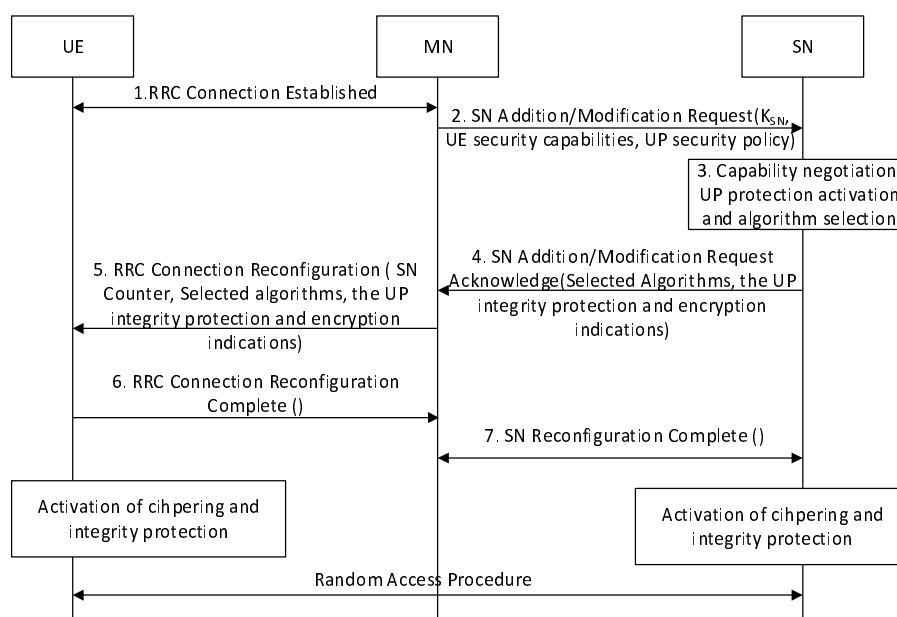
UE

MN

SN

1.RRC Connection Established

2. SN Addition/Modification Request($K_{SN}$, UE security capabilities, UP security policy)

3. Capability negotiatio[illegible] UP protection activatio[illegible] and algorithm selectio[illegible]

4. SN Addition/Modification Request Acknowledge(Selected Algorithms, the UP integrity protection and encryption indications)

5. RRC Connection Reconfiguration ( SN Counter, Selected algorithms, the UP integrity protection and encryption indications)

6. RRC Connection Reconfiguration Complete ()

7. SN Reconfiguration Complete ()

Activation of cihpering and integrity protection

Activation of cihpering and integrity protection

Random Access Procedure